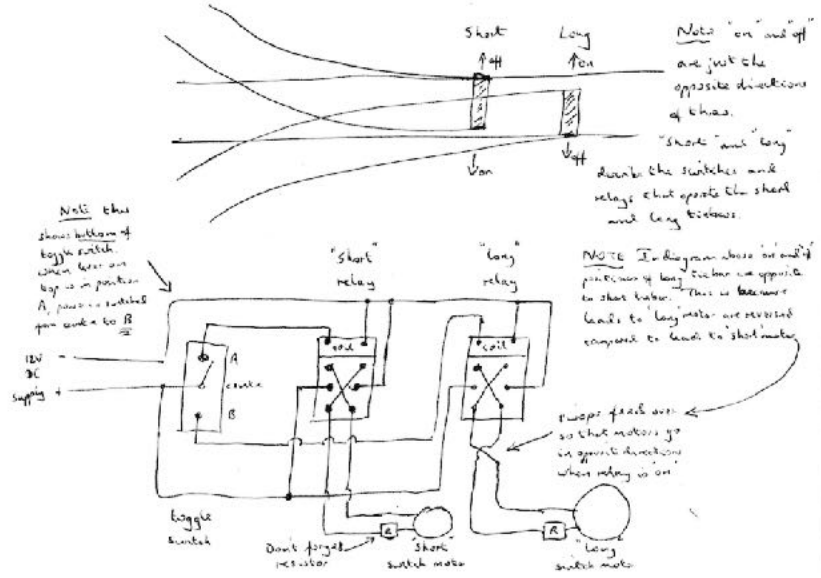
Short
↑off
Long
↑on
↓on
↓off

Note "on" and "off" are just the opposite directions of throw.

"Short" and "Long" describe the switches and relays that operate the short and long tiebars.

Note this shows bottom of toggle switch. When lever on top is in position A, power is switched from centre to B

"Short" relay
coil
"Long" relay
coil

NOTE In diagram above 'on' and 'off' positions of long tiebar are opposite to short tiebar. This is because leads to 'long' motor are reversed compared to leads to 'short' motor.

12V DC supply
-
+
A
centre
B

Toggle switch

Wires feed over so that motors go in opposite directions when relay is 'on'

R
R

Don't forget resistor
Short switch motor
Long switch motor